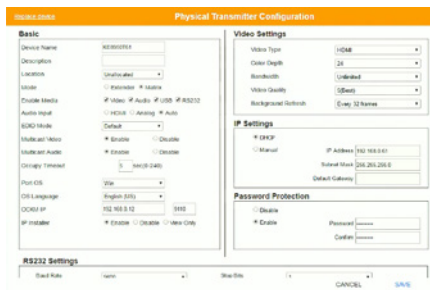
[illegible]

Physical Transmitter Configuration

Basic

Device Name
Description
Location Unallocated
Mode Extender Matrix
Enable Media Video Audio USB RS232
Audio Input HDMI Analog Auto
EDID Mode Default
Multicast Video Enable Disable
Multicast Audio Enable Disable
Occupy Timeout 5 Min(0-240)
Port OS Win
OS Language English (US)
OOKM IP 192.168.0.12 5010
IP Installer Enable Disable View Only

Video Settings

Video Type HDMI
Color Depth 24
Bandwidth Unlimited
Video Quality 5(Best)
Background Refresh Every 32 frames

IP Settings

DHCP
Manual
IP Address 192.168.0.61
Subnet Mask 255.255.255.0
Default Gateway

Password Protection

Disable
Enable
Password
Confirm

RS232 Settings

Baud Rate
Stop Bits

CANCEL SAVE